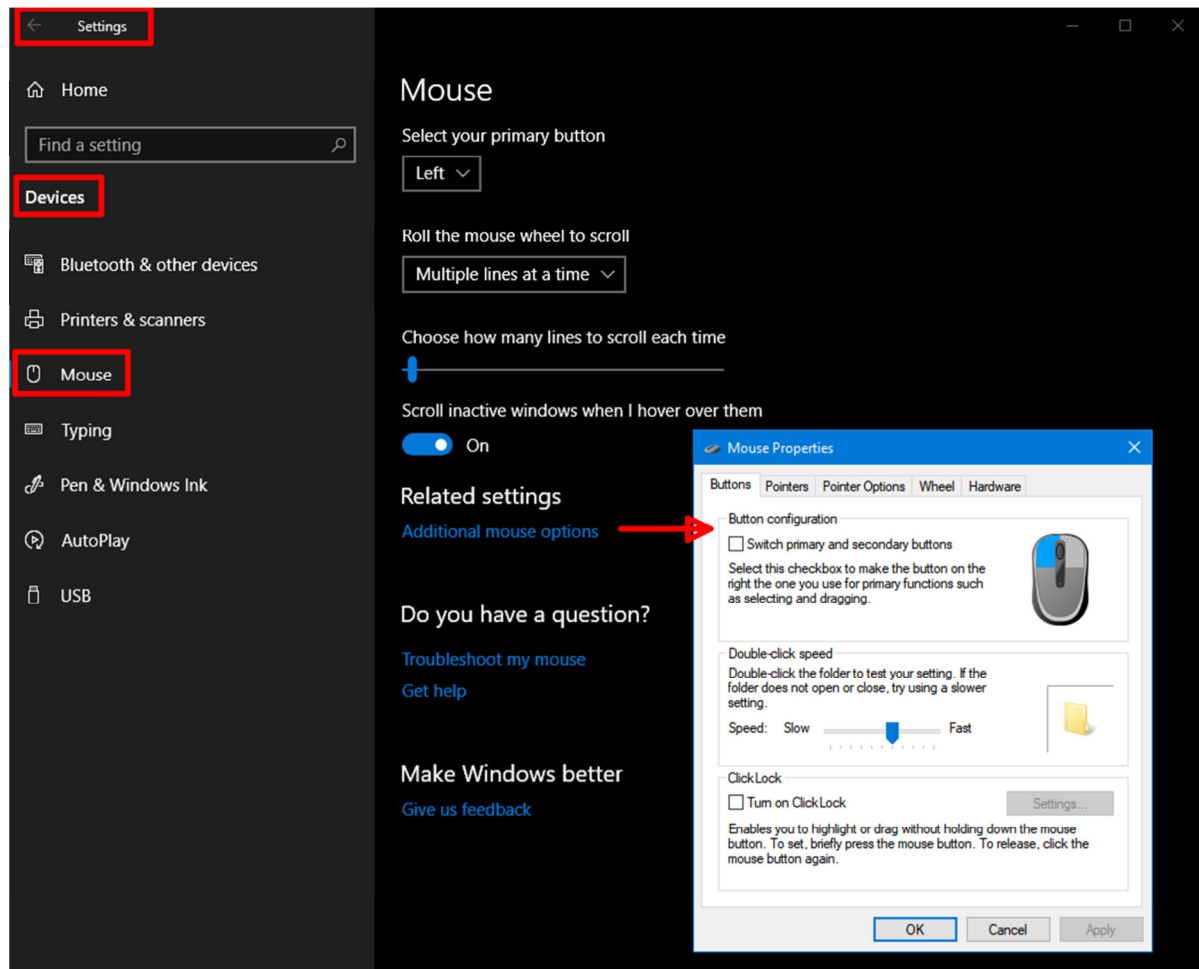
Settings

Home

Find a setting

Devices

Bluetooth & other devices

Printers & scanners

Mouse

Typing

Pen & Windows Ink

AutoPlay

USB

Mouse

Select your primary button

Left

Roll the mouse wheel to scroll

Multiple lines at a time

Choose how many lines to scroll each time

Scroll inactive windows when I hover over them

On

Related settings

Additional mouse options

Do you have a question?

Troubleshoot my mouse

Get help

Make Windows better

Give us feedback

Mouse Properties

Buttons | Pointers | Pointer Options | Wheel | Hardware

Button configuration

Switch primary and secondary buttons

Select this checkbox to make the button on the right the one you use for primary functions such as selecting and dragging.

Double-click speed

Double-click the folder to test your setting. If the folder does not open or close, try using a slower setting.

Speed: Slow Fast

ClickLock

Turn on ClickLock

Settings...

Enables you to highlight or drag without holding down the mouse button. To set, briefly press the mouse button. To release, click the mouse button again.

OK Cancel Apply